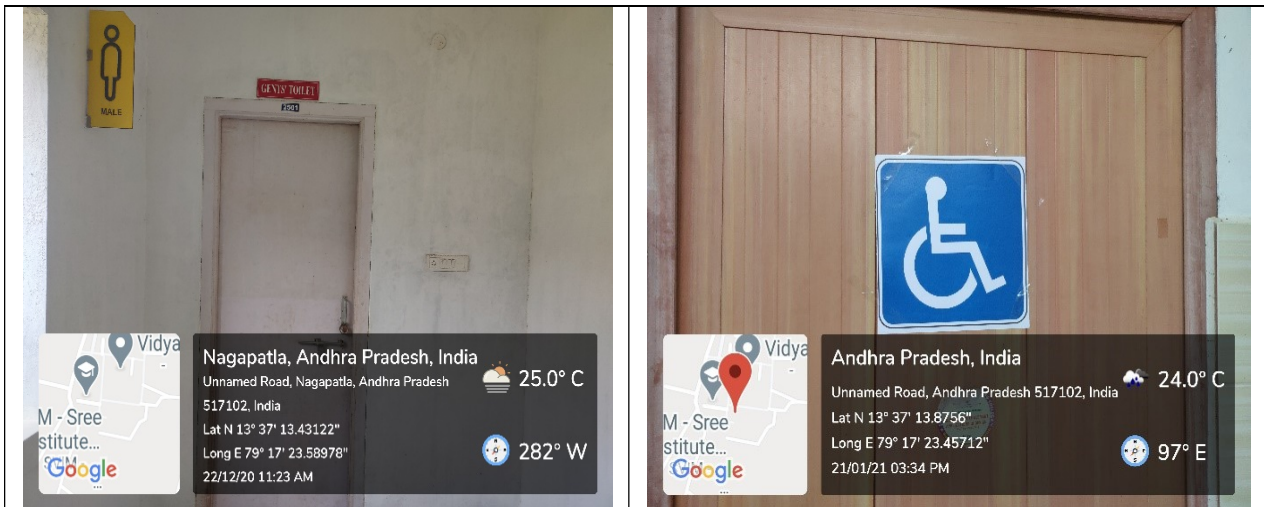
MALE

GENTS' TOILET

Vidya

M - Sree
stitute...

Google

Nagapatla, Andhra Pradesh, India

Unnamed Road, Nagapatla, Andhra Pradesh 517102, India

Lat N 13° 37' 13.43122"

Long E 79° 17' 23.58978"

22/12/20 11:23 AM

25.0° C

282° W

Vidya

M - Sree
stitute...

Google

Andhra Pradesh, India

Unnamed Road, Andhra Pradesh 517102, India

Lat N 13° 37' 13.8756"

Long E 79° 17' 23.45712"

21/01/21 03:34 PM

24.0° C

97° E